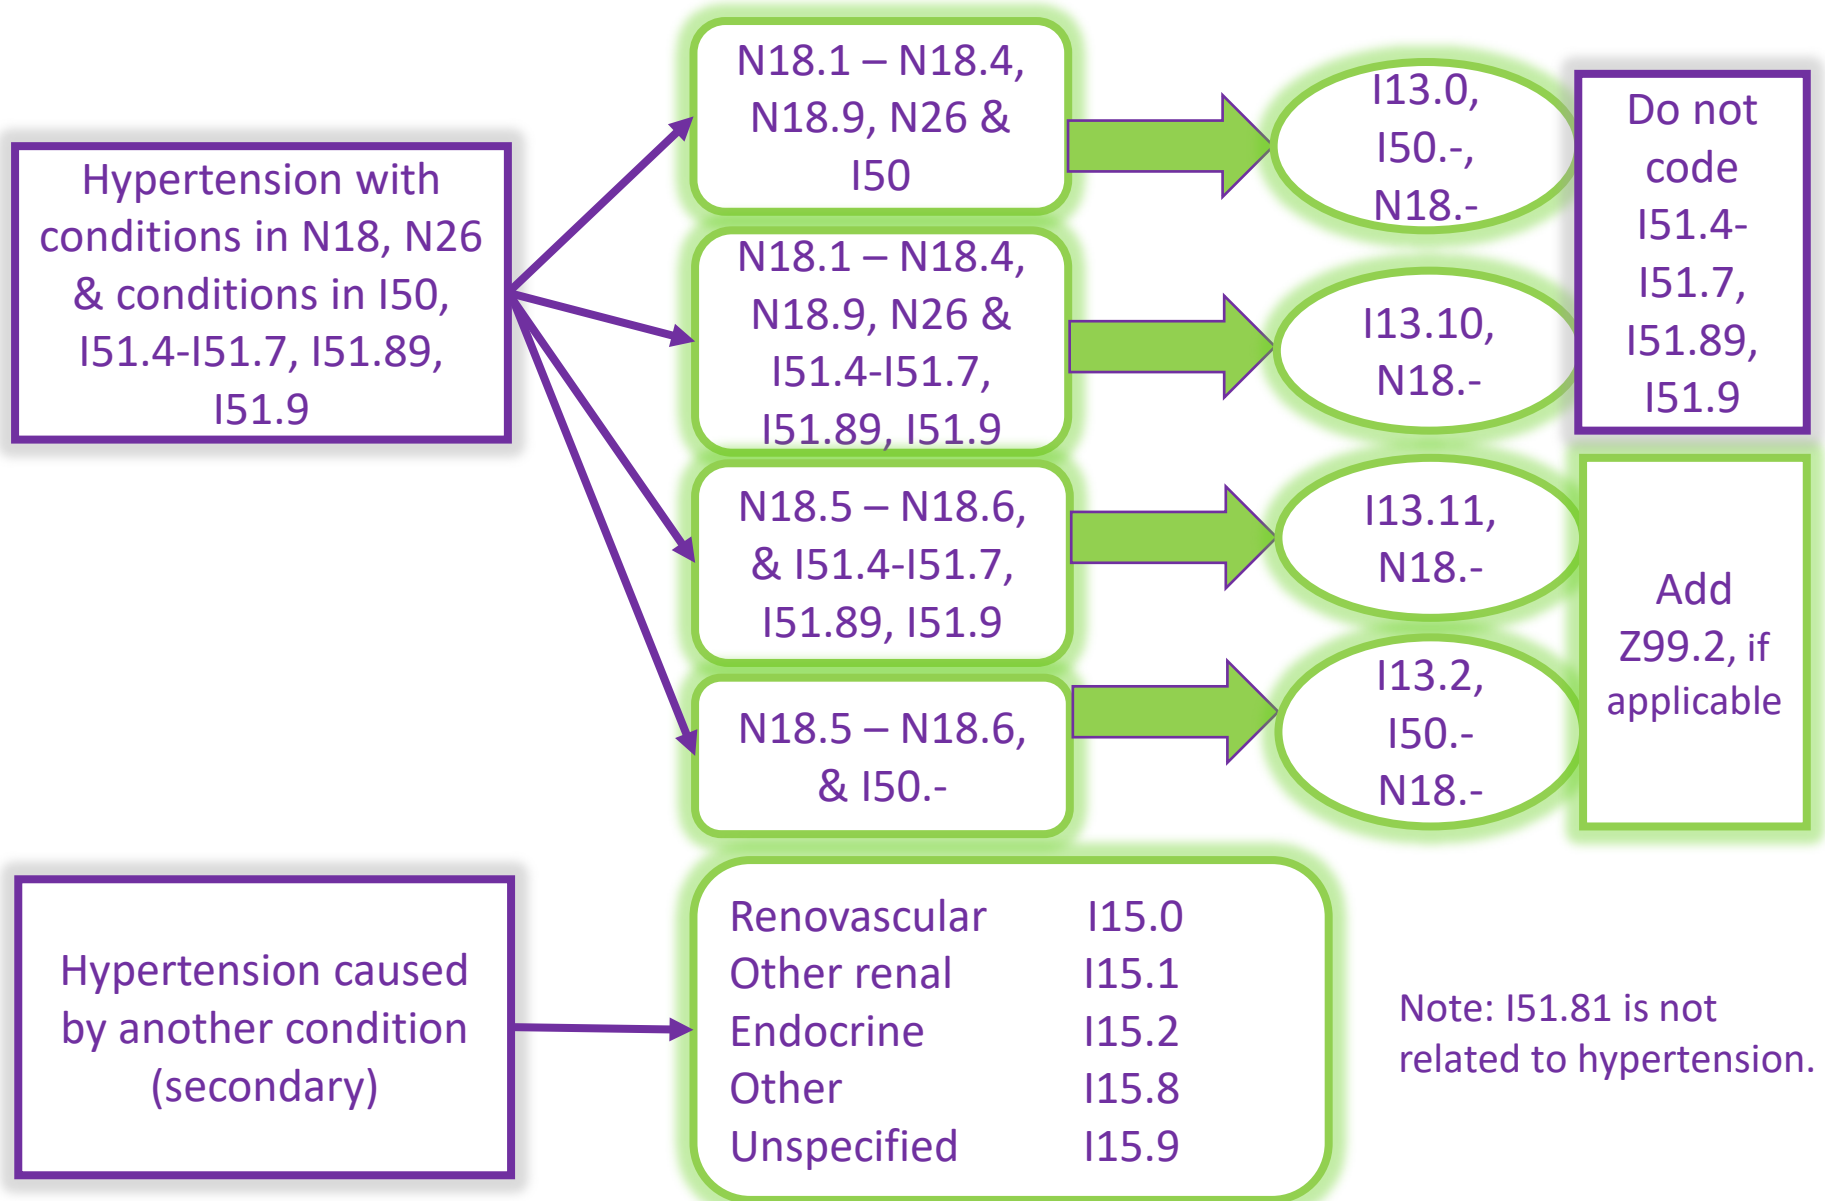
Hypertension with conditions in N18, N26 & conditions in I50, I51.4-I51.7, I51.89, I51.9

N18.1 – N18.4, N18.9, N26 & I50

I13.0, I50.-, N18.-

N18.1 – N18.4, N18.9, N26 & I51.4-I51.7, I51.89, I51.9

I13.10, N18.-

Do not code I51.4-I51.7, I51.89, I51.9

N18.5 – N18.6, & I51.4-I51.7, I51.89, I51.9

I13.11, N18.-

N18.5 – N18.6, & I50.-

I13.2, I50.- N18.-

Add Z99.2, if applicable

Hypertension caused by another condition (secondary)

| | |
|---|---|
| Renovascular | I15.0 |
| Other renal | I15.1 |
| Endocrine | I15.2 |
| Other | I15.8 |
| Unspecified | I15.9 |

Note: I51.81 is not related to hypertension.